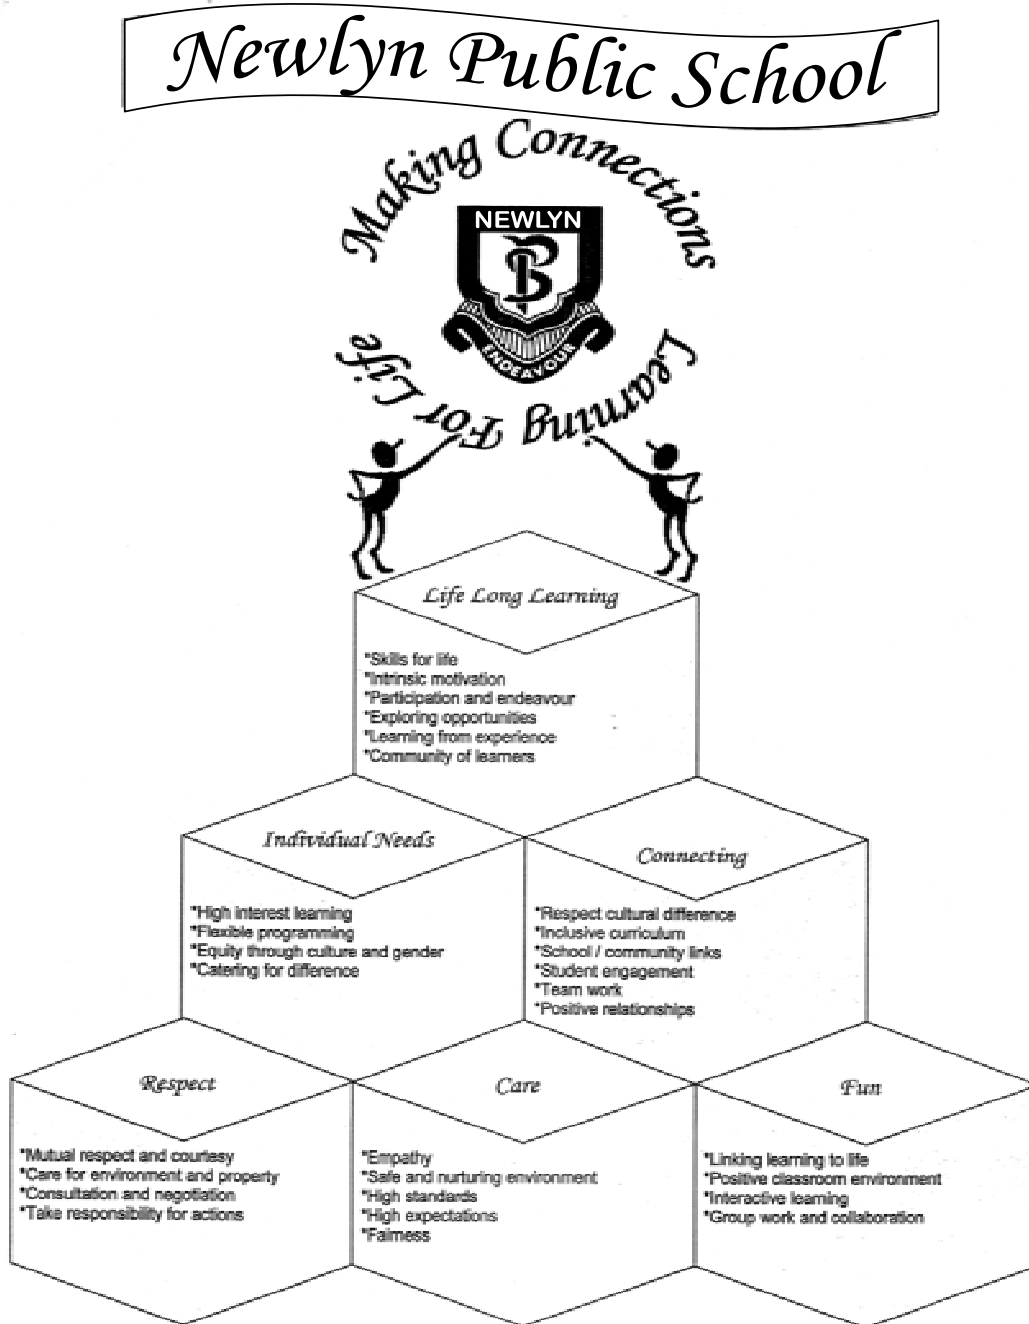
Newlyn Public School

Making Connections

NEWLYN

PS

ENDEAVOUR

Learning For Life

Life Long Learning

*Skills for life
*Intrinsic motivation
*Participation and endeavour
*Exploring opportunities
*Learning from experience
*Community of learners

Individual Needs

*High interest learning
*Flexible programming
*Equity through culture and gender
*Catering for difference

Connecting

*Respect cultural difference
*Inclusive curriculum
*School / community links
*Student engagement
*Team work
*Positive relationships

Respect

*Mutual respect and courtesy
*Care for environment and property
*Consultation and negotiation
*Take responsibility for actions

Care

*Empathy
*Safe and nurturing environment
*High standards
*High expectations
*Fairness

Fun

*Linking learning to life
*Positive classroom environment
*Interactive learning
*Group work and collaboration